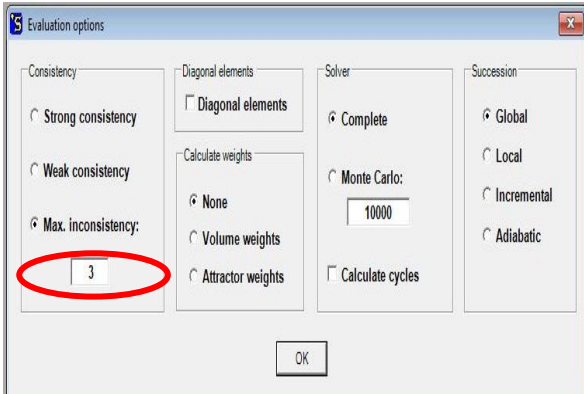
Evaluation options

Consistency

Strong consistency

Weak consistency

Max. inconsistency:

3

Diagonal elements

Diagonal elements

Calculate weights

None

Volume weights

Attractor weights

Solver

Complete

Monte Carlo:

10000

Calculate cycles

Succession

Global

Local

Incremental

Adiabatic

OK